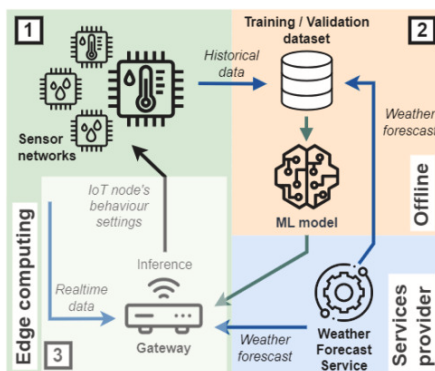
1

Sensor networks

Historical data

Training / Validation dataset

2

Weather forecast

ML model

Offline

IoT node's behaviour settings

Edge computing

Inference

Realtime data

Gateway

3

Weather forecast

Weather Forecast Service

Services provider